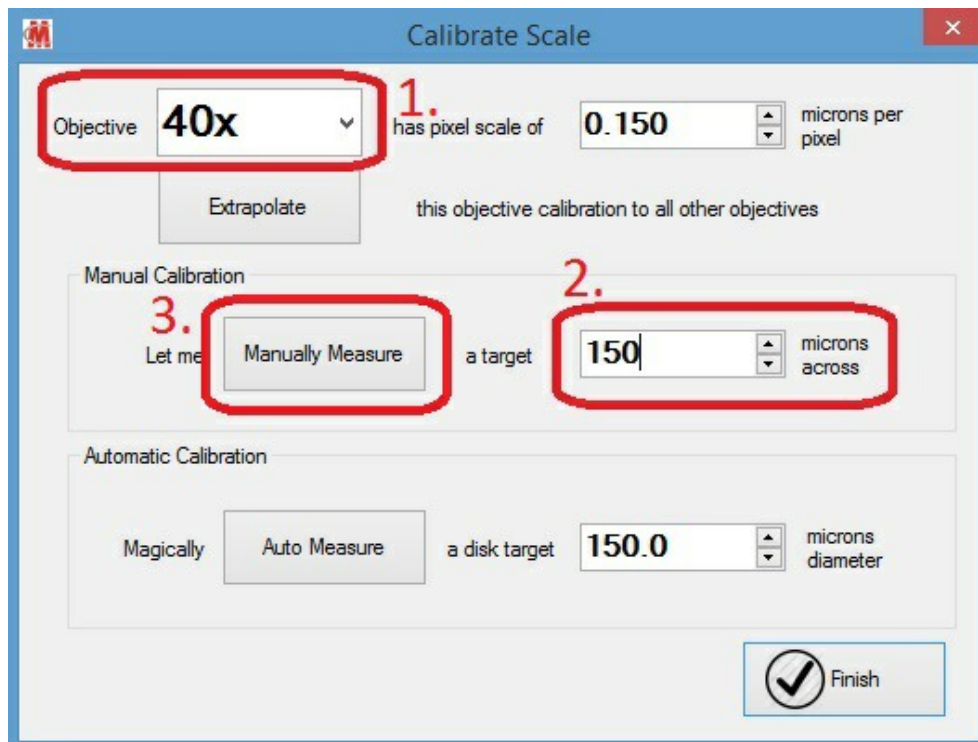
Calibrate Scale

×

1.

Objective 40x has pixel scale of 0.150 microns per pixel

Extrapolate this objective calibration to all other objectives

Manual Calibration

3.

2.

Let me Manually Measure a target 150 microns across

Automatic Calibration

Magically Auto Measure a disk target 150.0 microns diameter

Finish